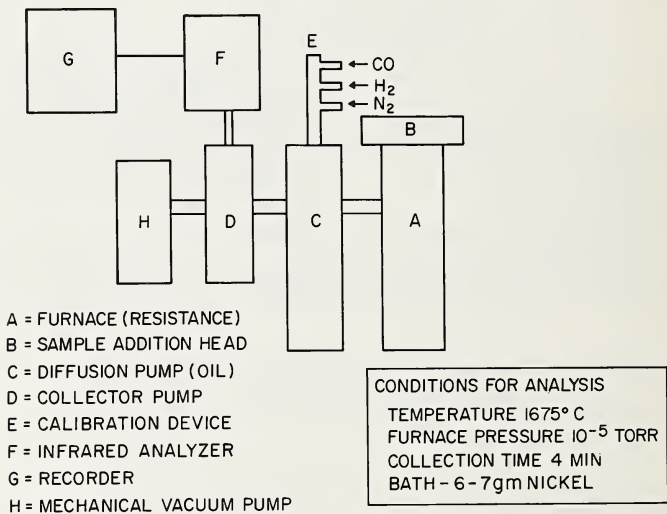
G

F

E

← CO

← $H_2$

← $N_2$

B

H

D

C

A

A = FURNACE (RESISTANCE)
B = SAMPLE ADDITION HEAD
C = DIFFUSION PUMP (OIL)
D = COLLECTOR PUMP
E = CALIBRATION DEVICE
F = INFRARED ANALYZER
G = RECORDER
H = MECHANICAL VACUUM PUMP

CONDITIONS FOR ANALYSIS
TEMPERATURE 1675° C
FURNACE PRESSURE $10^{-5}$ TORR
COLLECTION TIME 4 MIN
BATH - 6-7gm NICKEL